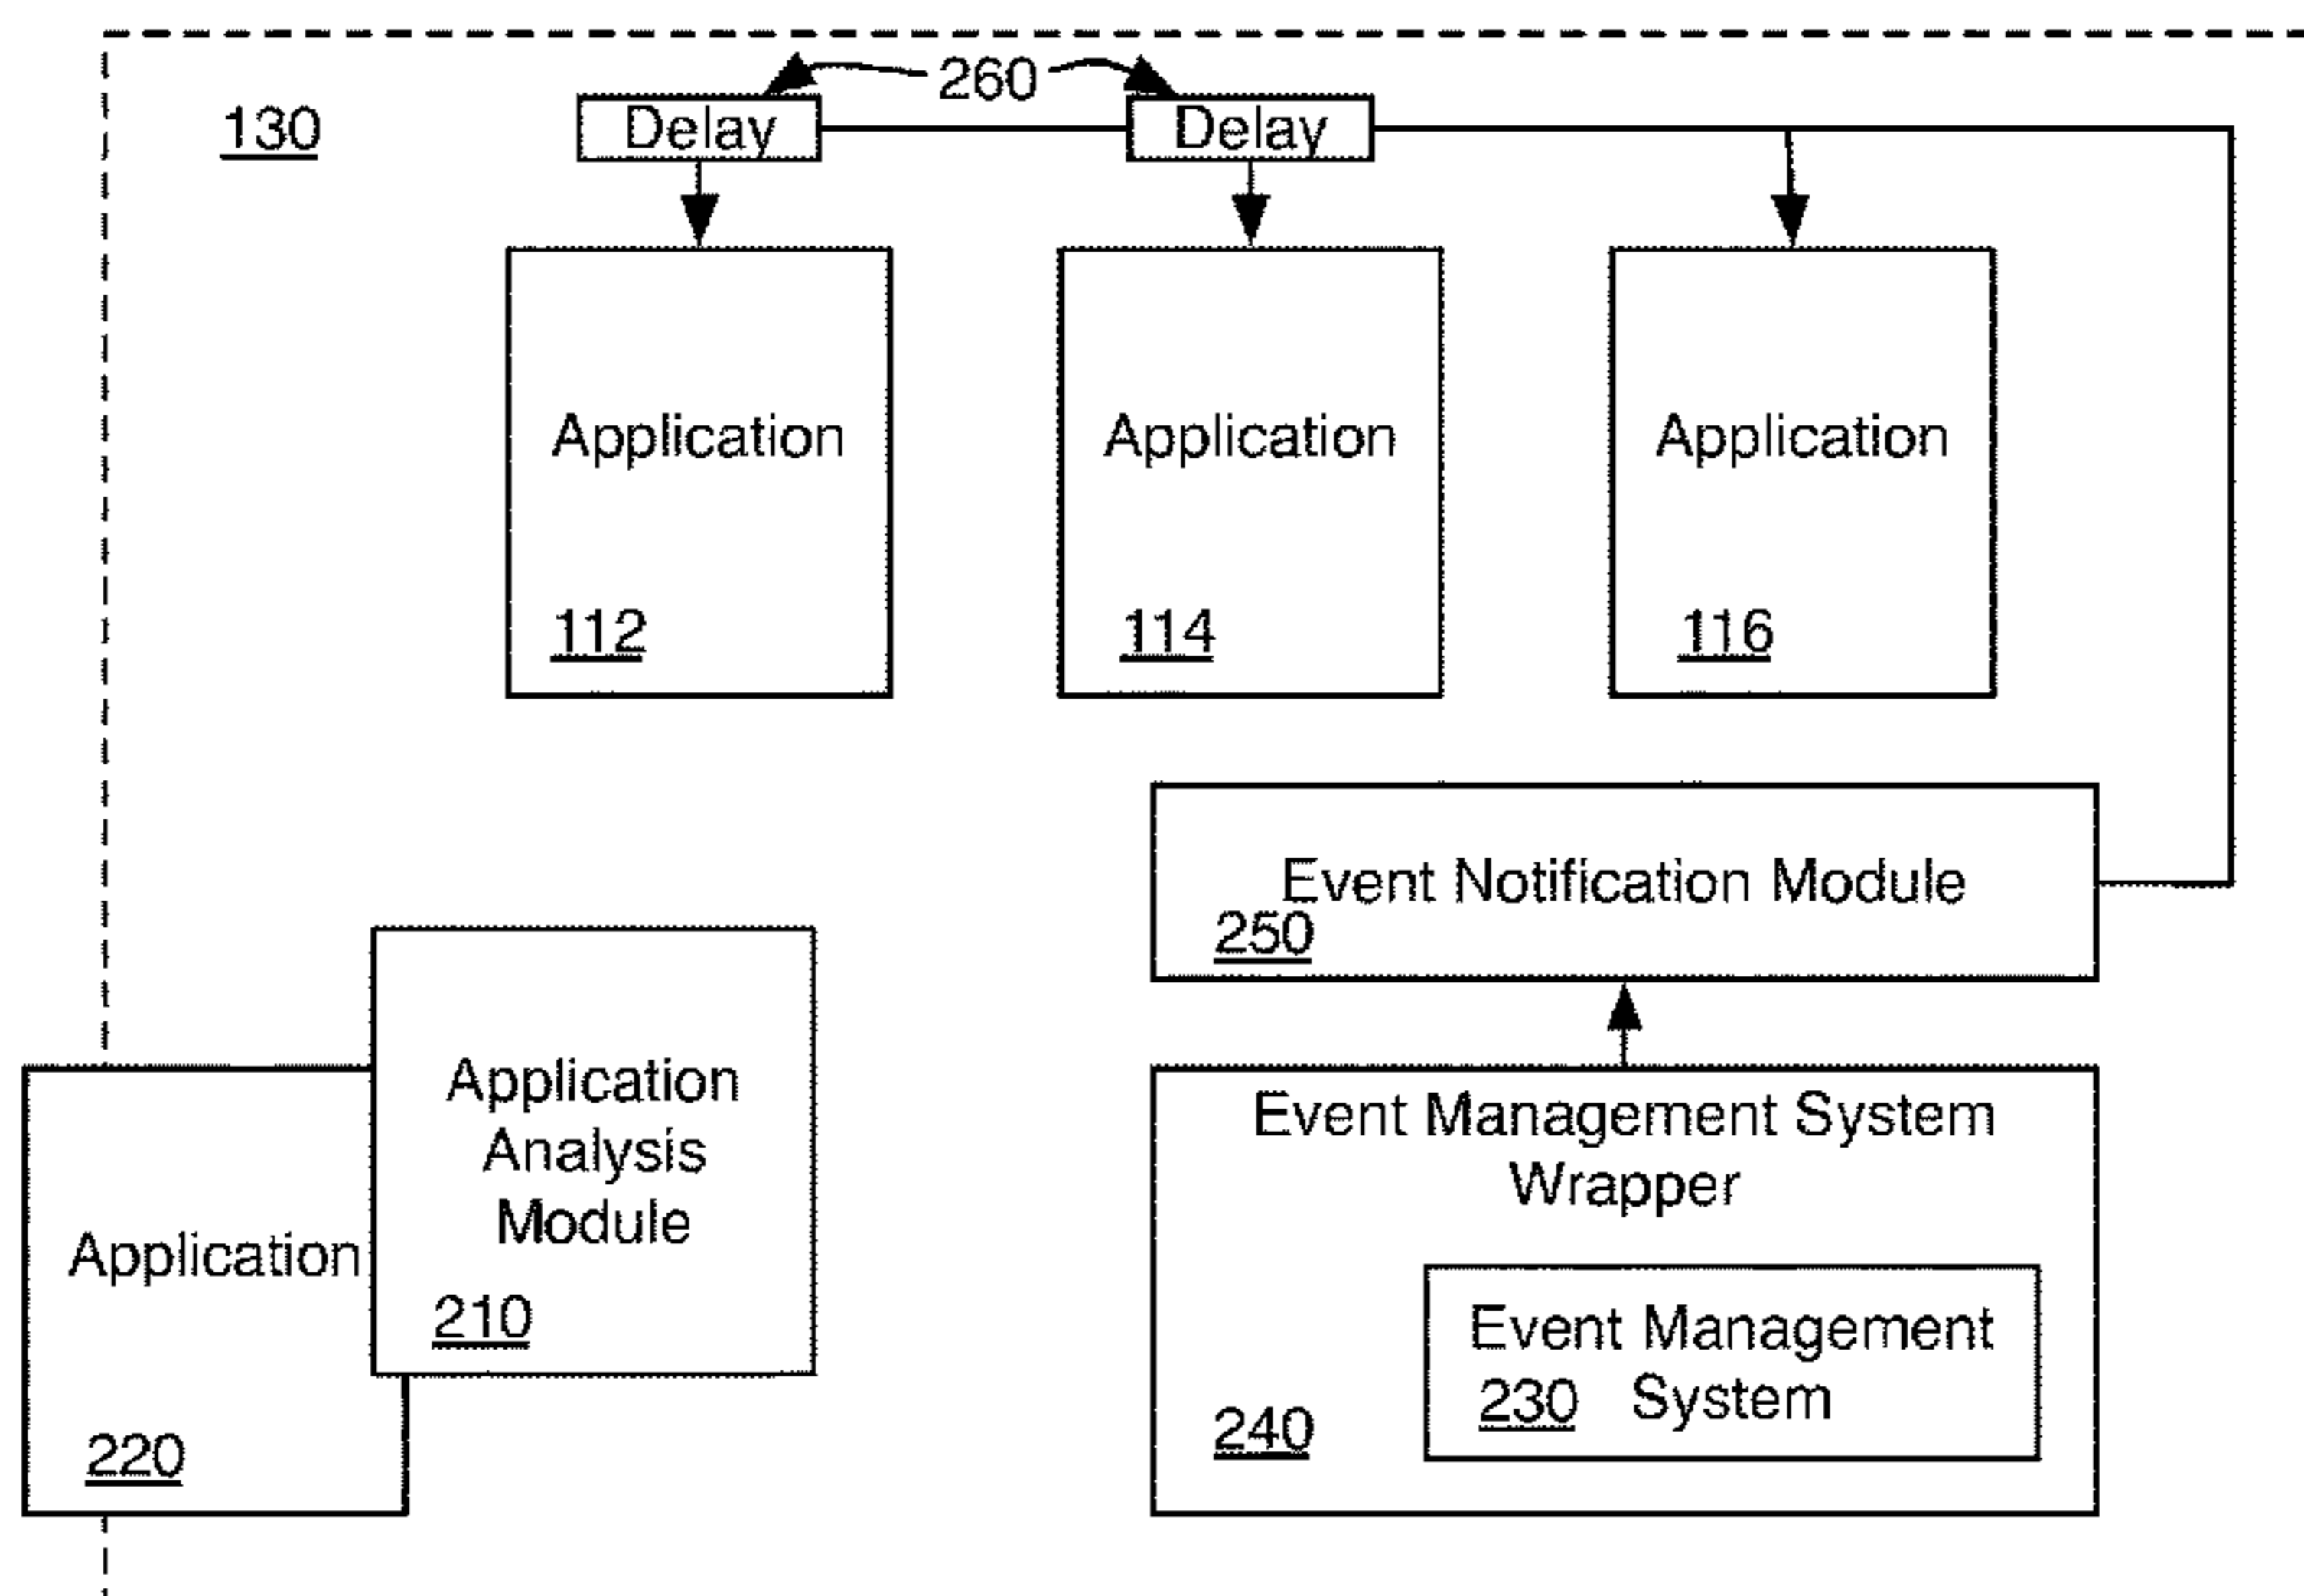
130

260

Delay

Delay

Application

112

Application

114

Application

116

Event Notification Module
250

Application

220

Application Analysis Module

210

Event Management System Wrapper

Event Management System
230

240